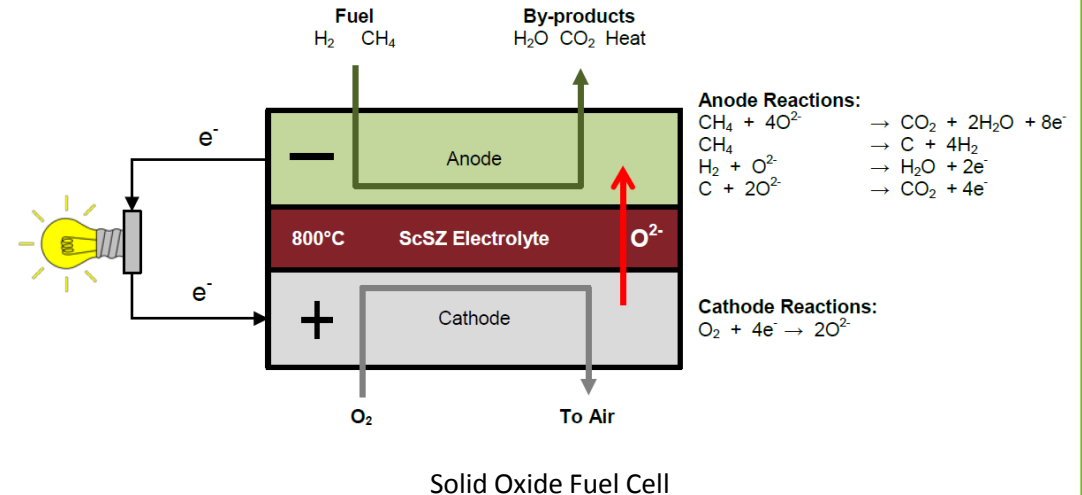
Fuel
$H_2$ $CH_4$

By-products
$H_2O$ $CO_2$ Heat

$e^-$

−

Anode

800°C ScSZ Electrolyte $O^{2-}$

$e^-$

+

Cathode

$O_2$

To Air

Anode Reactions:
$CH_4 + 4O^{2-} \rightarrow CO_2 + 2H_2O + 8e^-$
$CH_4 \rightarrow C + 4H_2$
$H_2 + O^{2-} \rightarrow H_2O + 2e^-$
$C + 2O^{2-} \rightarrow CO_2 + 4e^-$

Cathode Reactions:
$O_2 + 4e^- \rightarrow 2O^{2-}$

Solid Oxide Fuel Cell